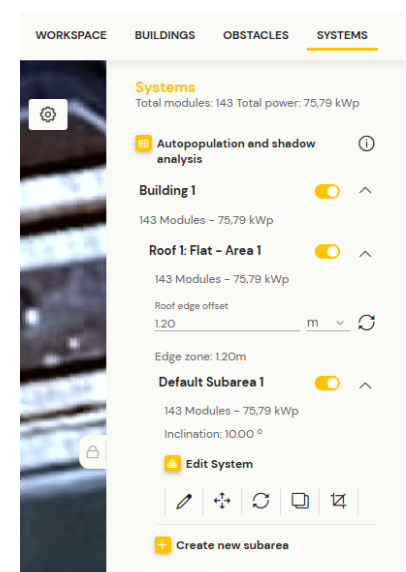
WORKSPACE BUILDINGS OBSTACLES SYSTEMS

Systems
Total modules: 143 Total power: 75,79 kWp

Autopopulation and shadow analysis

Building 1

143 Modules - 75,79 kWp

Roof 1: Flat - Area 1

143 Modules - 75,79 kWp

Roof edge offset
1.20
m

Edge zone: 1.20m

Default Subarea 1

143 Modules - 75,79 kWp

Inclination: 10.00 °

Edit System

Create new subarea